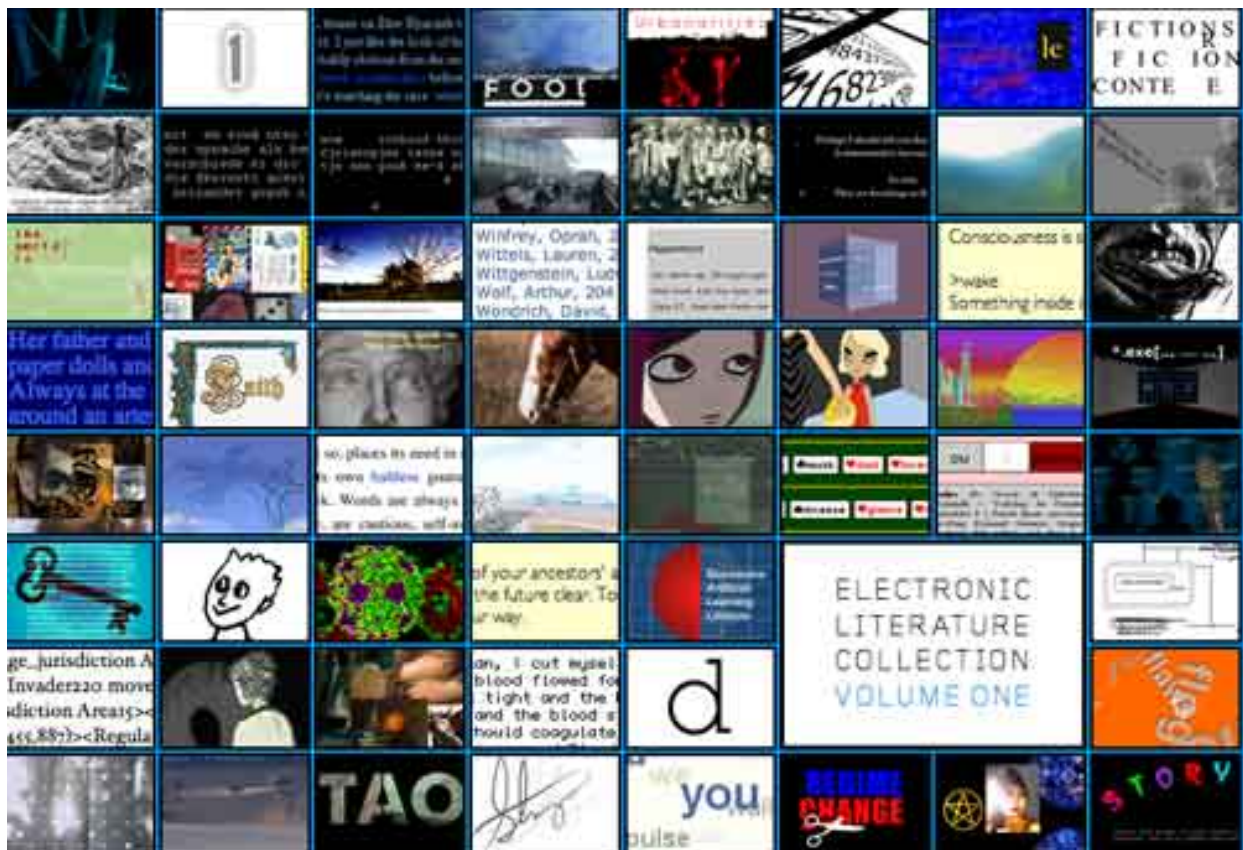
1

FOOD

FICTIONS
FIC ION
CONTE E

Winfrey, Oprah, 2
Wittels, Lauren, 2
Wittgenstein, Lud
Wolf, Arthur, 204
Wonprich, David,

Consciousness is

>wake
Something inside i

Her father and
paper dolls and
Always at the
around an arti

Faith

so, places its seed in
own hidden
k. Words are always
are cautious, self-

of your ancestors'
the future clear. To
ur way.

ELECTRONIC
LITERATURE
COLLECTION
VOLUME ONE

ge_jurisdiction A
Invader220 move
diction Area15><
4<<.887><Regula

on, I cut mysel
blood flowed fo
tight and the
and the blood s
hould coagulate

d

TAO

we
you
pulse

REGIME
CHANGE

STORY